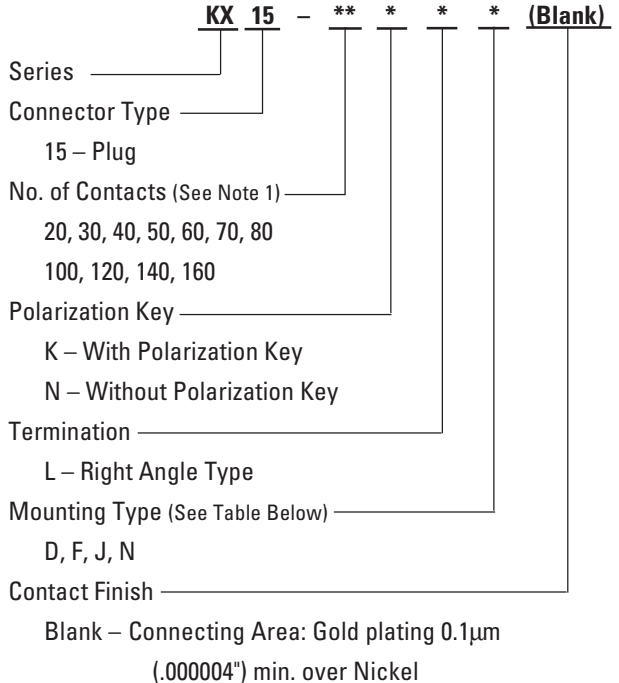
KX 15 – ** * * * (Blank)

Series

Connector Type

15 – Plug

No. of Contacts (See Note 1)

20, 30, 40, 50, 60, 70, 80

100, 120, 140, 160

Polarization Key

K – With Polarization Key

N – Without Polarization Key

Termination

L – Right Angle Type

Mounting Type (See Table Below)

D, F, J, N

Contact Finish

Blank – Connecting Area: Gold plating 0.1µm (.000004") min. over Nickel